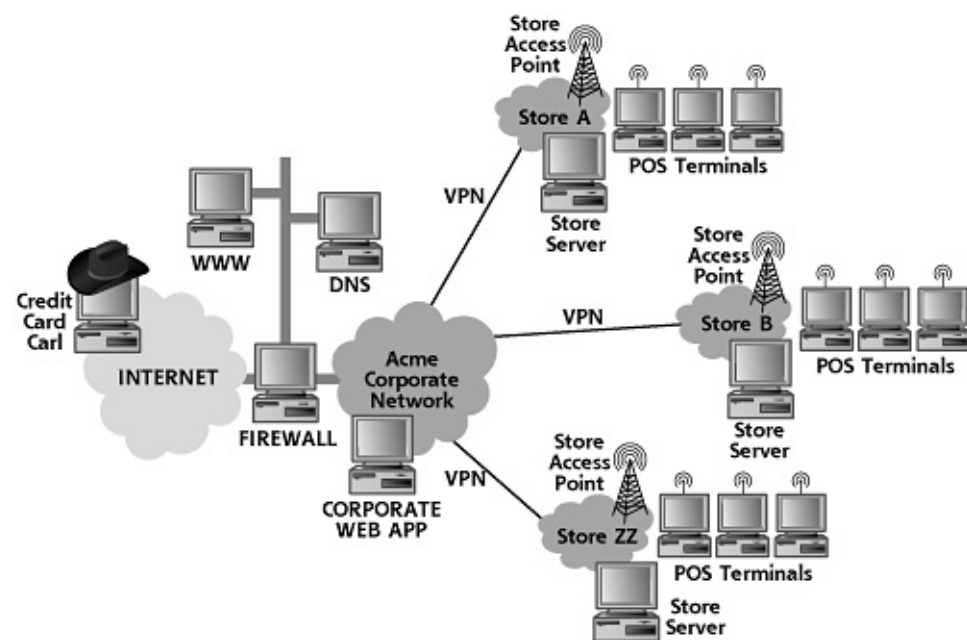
Store Access Point
Store A
POS Terminals
Store Server
VPN
WWW
DNS
Credit Card Carl
INTERNET
FIREWALL
Acme Corporate Network
CORPORATE WEB APP
VPN
Store Access Point
Store B
POS Terminals
Store Server
VPN
Store Access Point
Store ZZ
POS Terminals
Store Server